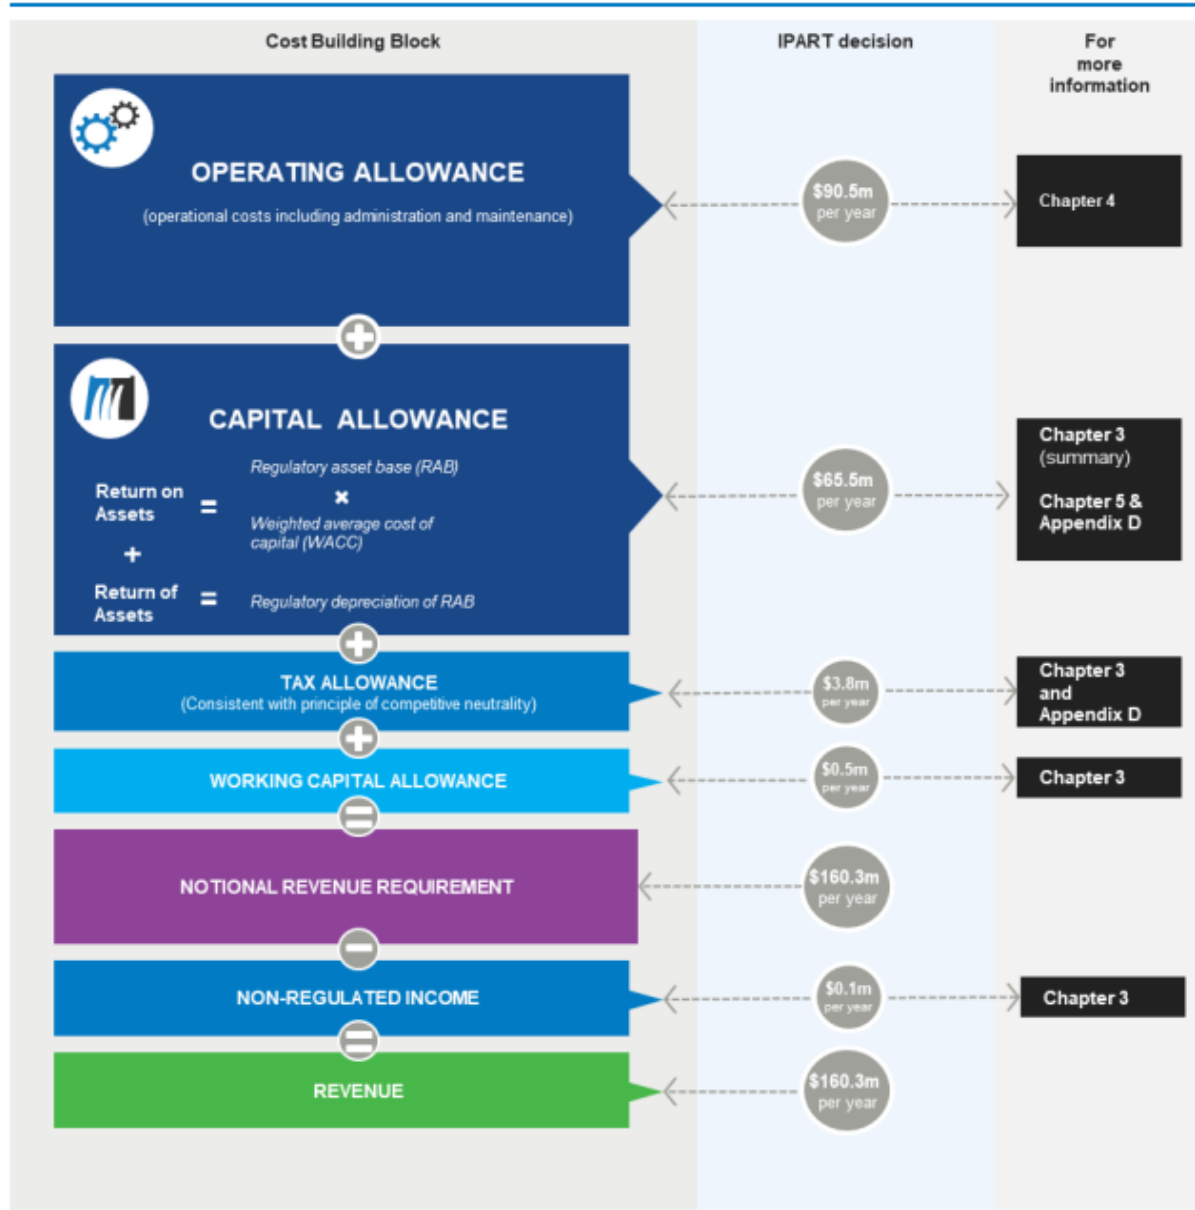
Cost Building Block

IPART decision

For more information

OPERATING ALLOWANCE

(operational costs including administration and maintenance)

$90.5m per year

Chapter 4

CAPITAL ALLOWANCE

Return on Assets = Regulatory asset base (RAB) × Weighted average cost of capital (WACC)

+

Return of Assets = Regulatory depreciation of RAB

$65.5m per year

Chapter 3 (summary)

Chapter 5 & Appendix D

TAX ALLOWANCE

(Consistent with principle of competitive neutrality)

$3.8m per year

Chapter 3 and Appendix D

WORKING CAPITAL ALLOWANCE

$0.5m per year

Chapter 3

NOTIONAL REVENUE REQUIREMENT

$160.3m per year

NON-REGULATED INCOME

$0.1m per year

Chapter 3

REVENUE

$160.3m per year